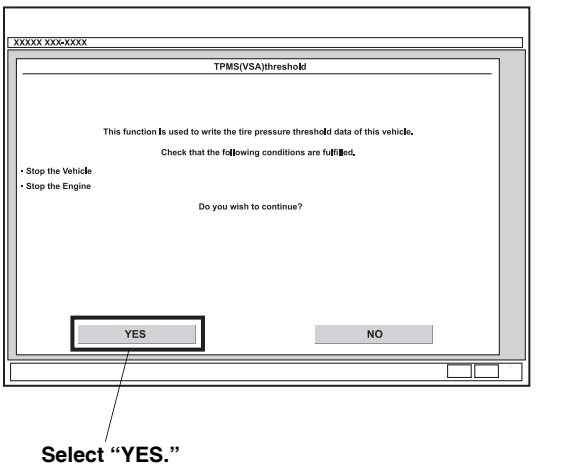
XXXXX XXX-XXXX

TPMS(VSA)threshold

This function is used to write the tire pressure threshold data of this vehicle.

Check that the following conditions are fulfilled.

• Stop the Vehicle
• Stop the Engine

Do you wish to continue?

YES

NO

Select "YES."